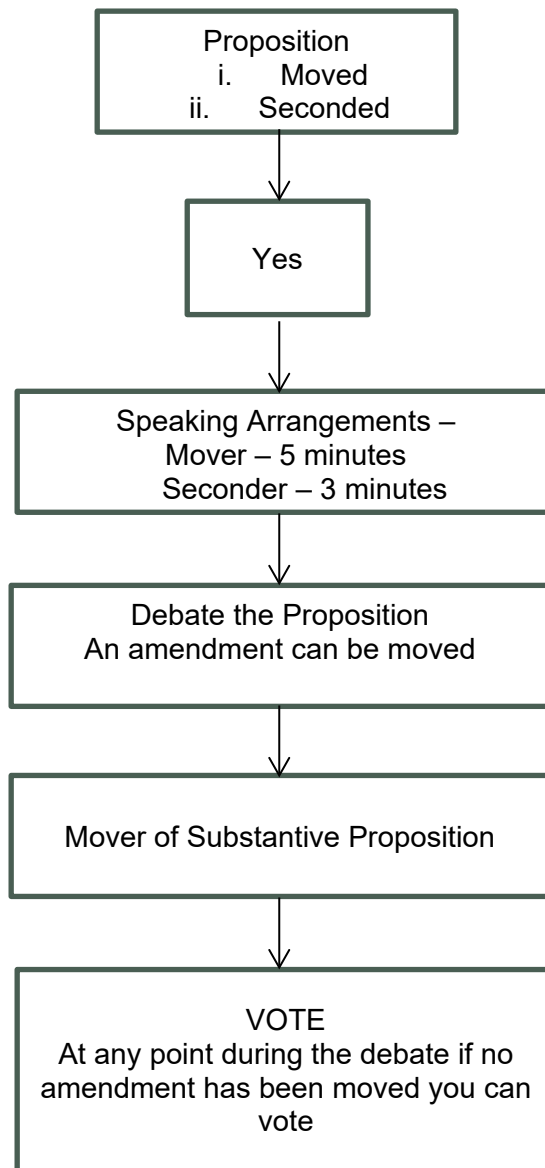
Proposition
i. Moved
ii. Seconded

Yes

Speaking Arrangements –
Mover – 5 minutes
Seconder – 3 minutes

Debate the Proposition
An amendment can be moved

Mover of Substantive Proposition

VOTE
At any point during the debate if no amendment has been moved you can vote